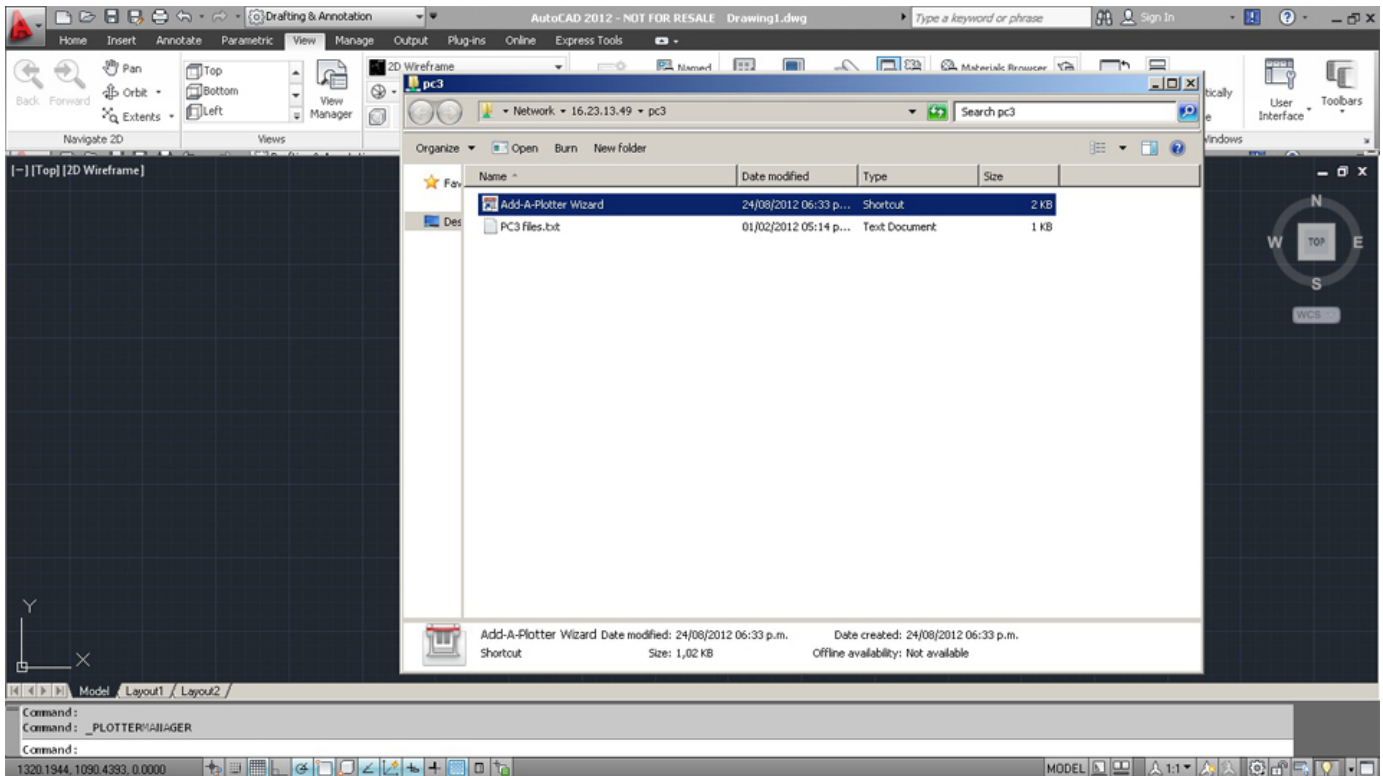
Drafting & Annotation
AutoCAD 2012 - NOT FOR RESALE Drawing1.dwg
Type a keyword or phrase
Sign In
Home Insert Annotate Parametric View Manage Output Plug-ins Online Express Tools
Back Forward
Pan
Orbit
Extents
Top
Bottom
Left
View Manager
2D Wireframe
Named
Materials Browser
tically
User Interface
Toolbars
Navigate 2D
Views
Windows
[−] [Top] [2D Wireframe]
pc3
Network ▸ 16.23.13.49 ▸ pc3
Search pc3
Organize ▾ Open Burn New folder
Fav
Des
| Name | Date modified | Type | Size |
|---|---|---|---|
| Add-A-Plotter Wizard | 24/08/2012 06:33 p... | Shortcut | 2 KB |
| PC3 files.txt | 01/02/2012 05:14 p... | Text Document | 1 KB |

Add-A-Plotter Wizard Date modified: 24/08/2012 06:33 p.m. Date created: 24/08/2012 06:33 p.m.
Shortcut Size: 1,02 KB Offline availability: Not available
N
W
TOP
E
S
WCS
Y
X
Model Layout1 Layout2
Command:
Command: _PLOTTERMANAGER
Command:
1320.1944, 1090.4393, 0.0000
MODEL
1:1